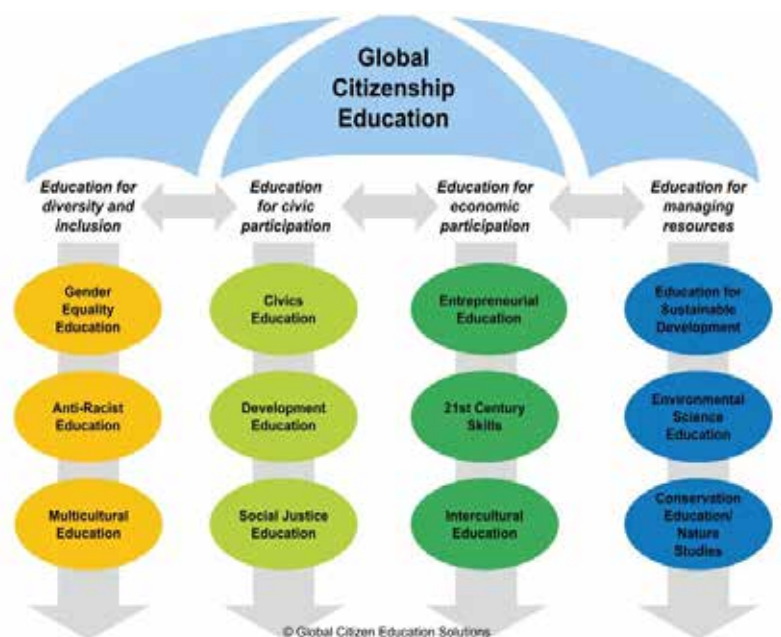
Global Citizenship Education

Education for diversity and inclusion

Education for civic participation

Education for economic participation

Education for managing resources

Gender Equality Education

Anti-Racist Education

Multicultural Education

Civics Education

Development Education

Social Justice Education

Entrepreneurial Education

21st Century Skills

Intercultural Education

Education for Sustainable Development

Environmental Science Education

Conservation Education/ Nature Studies

© Global Citizen Education Solutions